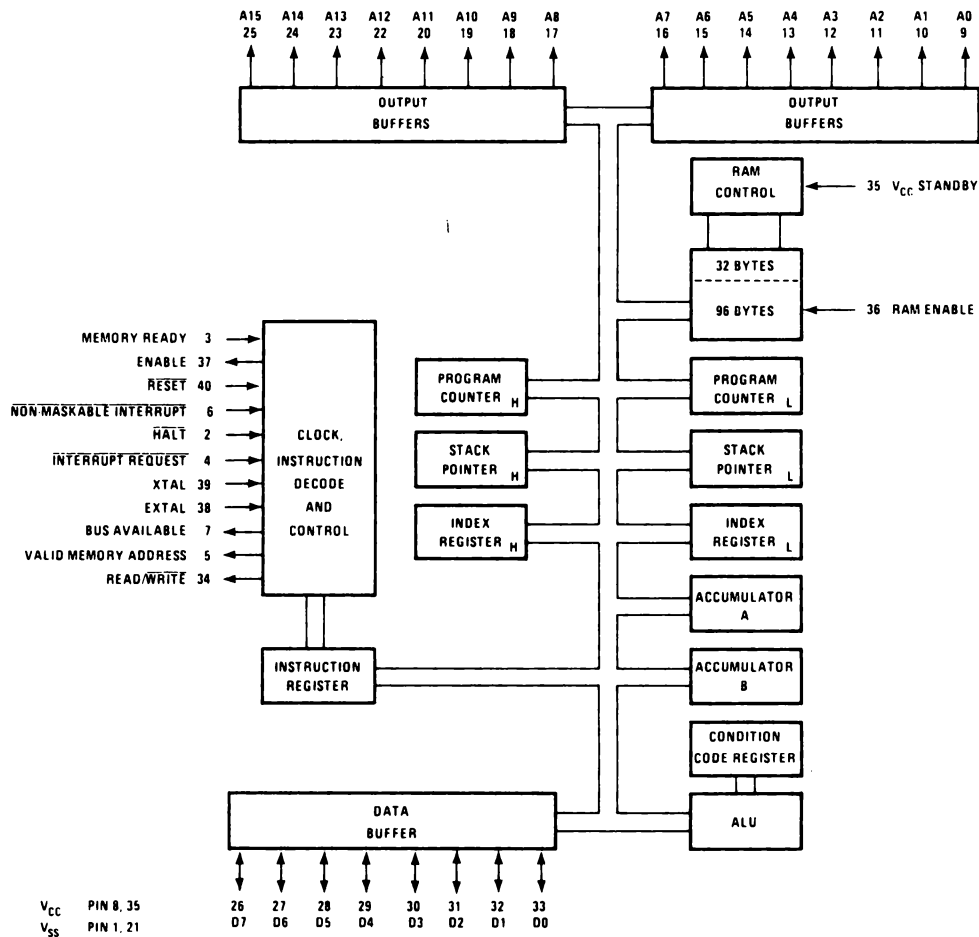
A15 25 A14 24 A13 23 A12 22 A11 20 A10 19 A9 18 A8 17

OUTPUT BUFFERS

A7 16 A6 15 A5 14 A4 13 A3 12 A2 11 A1 10 A0 9

OUTPUT BUFFERS

RAM CONTROL

35 $V_{CC}$ STANDBY

32 BYTES

96 BYTES

36 RAM ENABLE

MEMORY READY 3
ENABLE 37
$\overline{\text{RESET}}$ 40
$\overline{\text{NON-MASKABLE INTERRUPT}}$ 6
$\overline{\text{HALT}}$ 2
$\overline{\text{INTERRUPT REQUEST}}$ 4
XTAL 39
EXTAL 38
BUS AVAILABLE 7
VALID MEMORY ADDRESS 5
READ/$\overline{\text{WRITE}}$ 34

CLOCK, INSTRUCTION DECODE AND CONTROL

PROGRAM COUNTER H

STACK POINTER H

INDEX REGISTER H

PROGRAM COUNTER L

STACK POINTER L

INDEX REGISTER L

ACCUMULATOR A

ACCUMULATOR B

INSTRUCTION REGISTER

CONDITION CODE REGISTER

DATA BUFFER

ALU

26 D7 27 D6 28 D5 29 D4 30 D3 31 D2 32 D1 33 D0

$V_{CC}$ PIN 8, 35
$V_{SS}$ PIN 1, 21